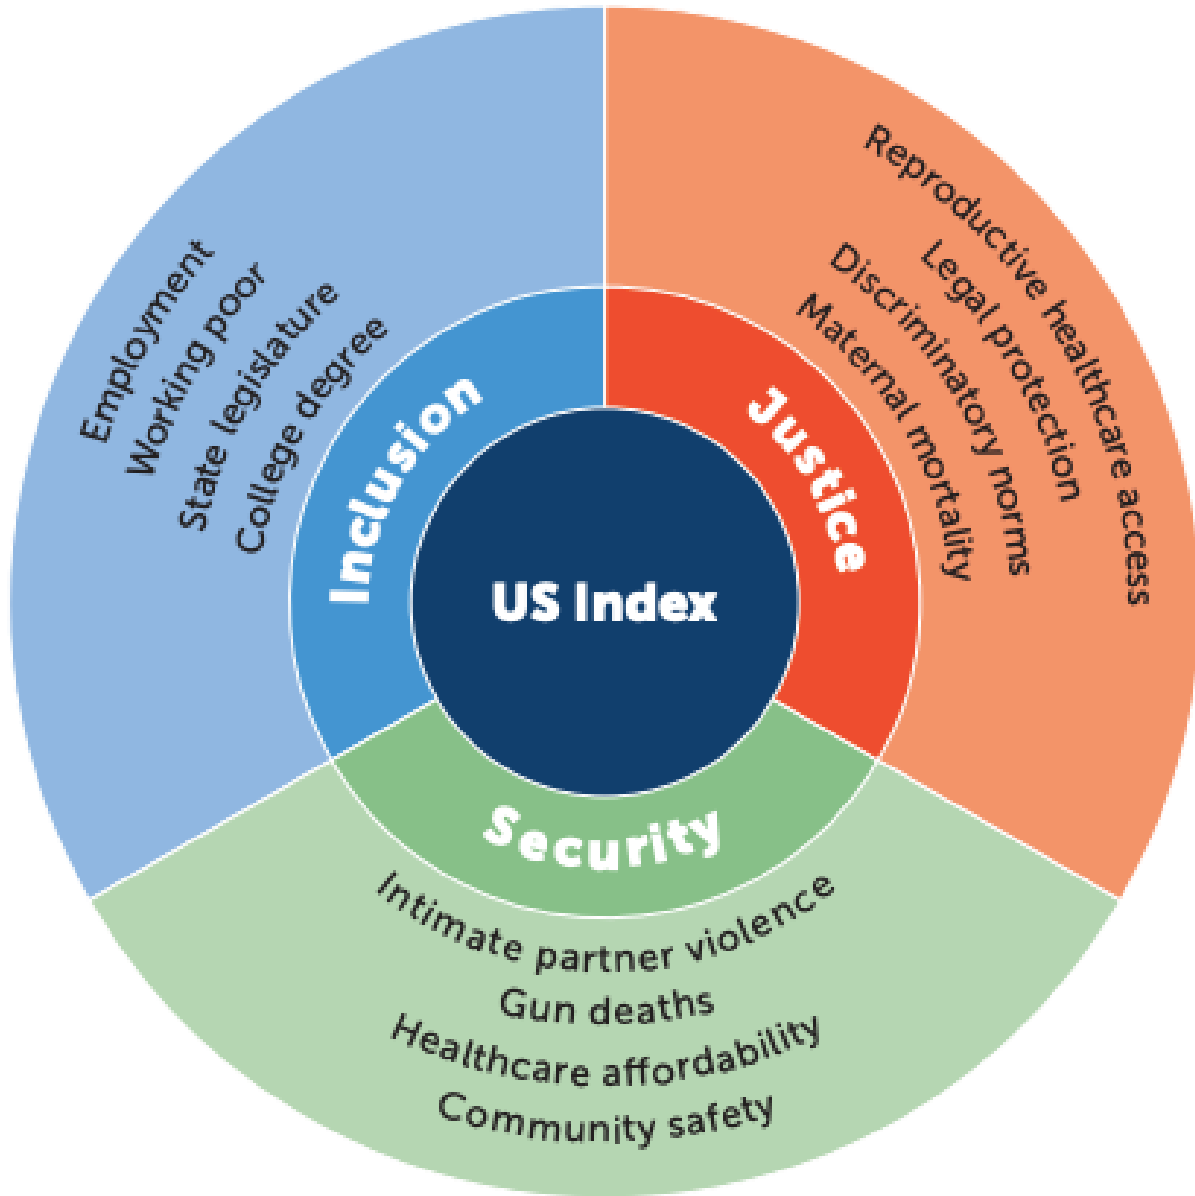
US Index

Inclusion

Employment
Working poor
State legislature
College degree

Justice

Reproductive healthcare access
Legal protection
Discriminatory norms
Maternal mortality

Security

Intimate partner violence
Gun deaths
Healthcare affordability
Community safety